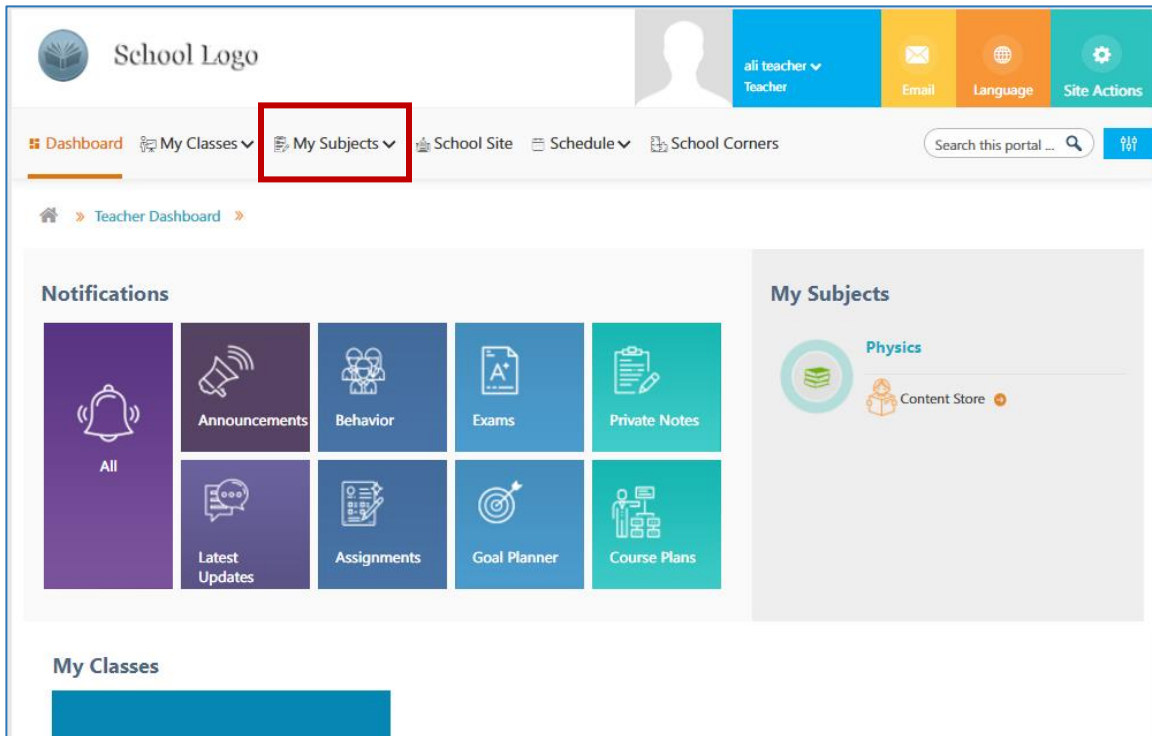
School Logo

ali teacher
Teacher

Email

Language

Site Actions

Dashboard My Classes My Subjects School Site Schedule School Corners

Search this portal ...

» Teacher Dashboard »

Notifications

All

Announcements

Behavior

Exams

Private Notes

Latest Updates

Assignments

Goal Planner

Course Plans

My Subjects

Physics

Content Store

My Classes